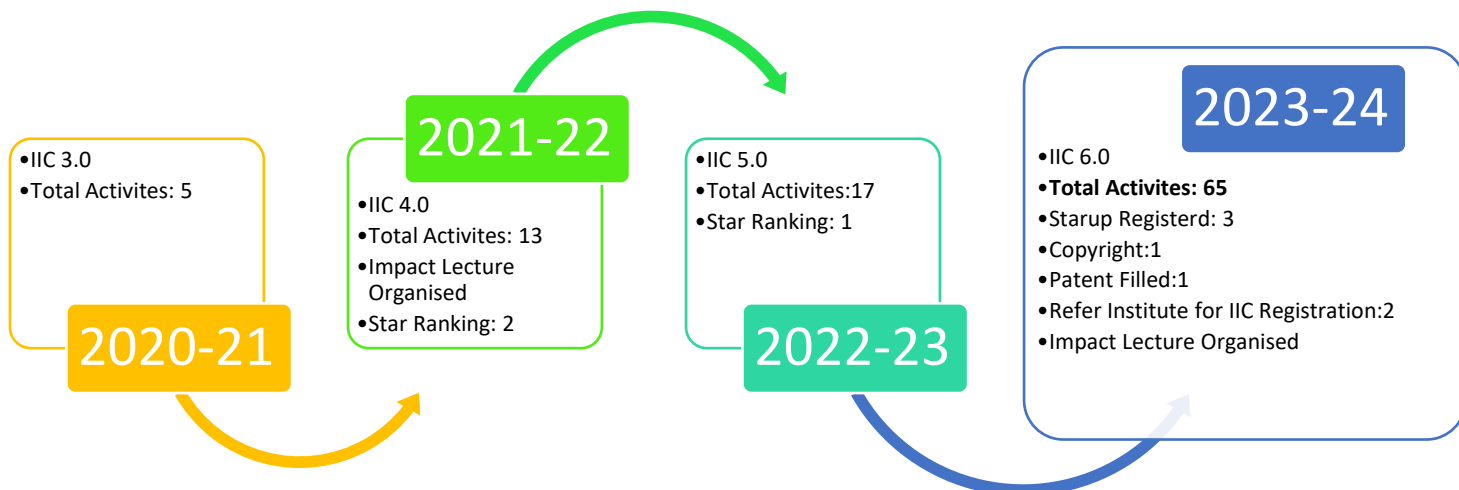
•IIC 3.0
•Total Activites: 5

2020-21

2021-22

•IIC 4.0
•Total Activites: 13
•Impact Lecture Organised
•Star Ranking: 2

•IIC 5.0
•Total Activites:17
•Star Ranking: 1

2022-23

2023-24

•IIC 6.0
•**Total Activites: 65**
•Starup Registerd: 3
•Copyright:1
•Patent Filled:1
•Refer Institute for IIC Registration:2
•Impact Lecture Organised